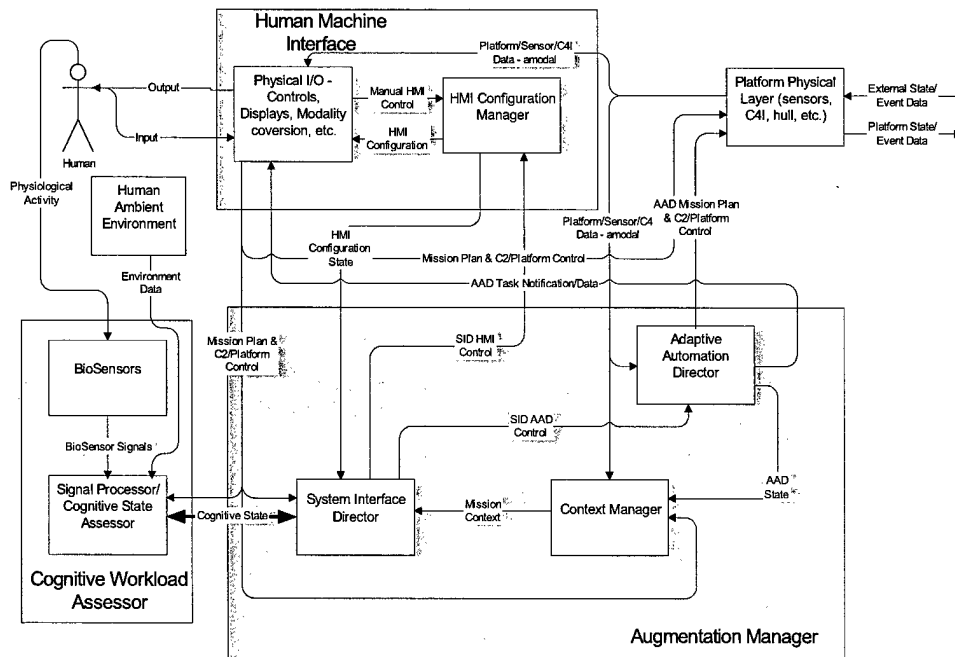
Human Machine Interface

Platform/Sensor/C4I Data - amodal

Human

Output

Input

Physical I/O - Controls, Displays, Modality coversion, etc.

Manual HMI Control

HMI Configuration

HMI Configuration Manager

Platform Physical Layer (sensors, C4I, hull, etc.)

External State/ Event Data

Platform State/ Event Data

Physiological Activity

Human Ambient Environment

Environment Data

HMI Configuration State

Platform/Sensor/C4 Data - amodal

AAD Mission Plan & C2/Platform Control

Mission Plan & C2/Platform Control

AAD Task Notification/Data

BioSensors

Mission Plan & C2/Platform Control

SID HMI Control

Adaptive Automation Director

BioSensor Signals

SID AAD Control

AAD State

Signal Processor/ Cognitive State Assessor

Cognitive State

System Interface Director

Mission Context

Context Manager

Cognitive Workload Assessor

Augmentation Manager